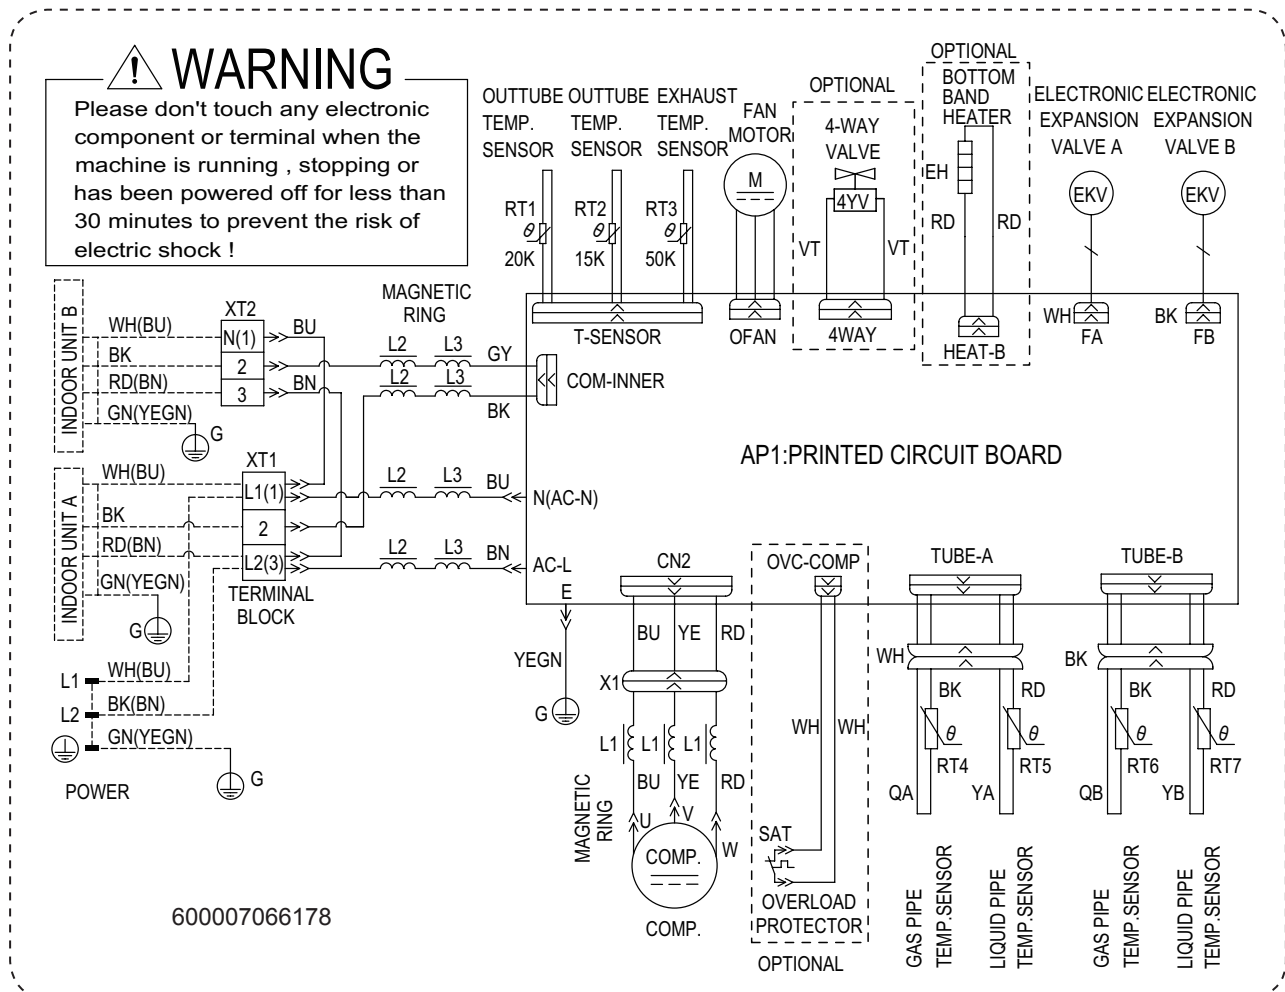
WARNING
Please don't touch any electronic component or terminal when the machine is running , stopping or has been powered off for less than 30 minutes to prevent the risk of electric shock !

OUTTUBE TEMP. SENSOR
OUTTUBE TEMP. SENSOR
EXHAUST TEMP. SENSOR
FAN MOTOR
OPTIONAL
4-WAY VALVE
OPTIONAL
BOTTOM BAND HEATER
ELECTRONIC EXPANSION VALVE A
ELECTRONIC EXPANSION VALVE B

RT1 $\theta$ 20K
RT2 $\theta$ 15K
RT3 $\theta$ 50K
M
4YV
VT
VT
EH
RD
RD
EKV
EKV

T-SENSOR
OFAN
4WAY
HEAT-B
WH FA
BK FB

MAGNETIC RING
INDOOR UNIT B
WH(BU)
BK
RD(BN)
GN(YEGN)
G
XT2
N(1)
2
3
BU
BN
L2
L3
L2
L3
GY
COM-INNER
BK

AP1:PRINTED CIRCUIT BOARD

INDOOR UNIT A
WH(BU)
BK
RD(BN)
GN(YEGN)
G
XT1
L1(1)
2
L2(3)
TERMINAL BLOCK
L2
L3
BU
N(AC-N)
L2
L3
BN
AC-L
E
YEGN
G

L1
WH(BU)
L2
BK(BN)
GN(YEGN)
POWER
G

CN2
BU YE RD
X1
L1 L1 L1
BU YE RD
MAGNETIC RING
U V W
COMP.
COMP.

OVC-COMP
WH WH
SAT
OVERLOAD PROTECTOR
OPTIONAL

TUBE-A
WH
BK RD
$\theta$ $\theta$
RT4 RT5
QA YA
GAS PIPE TEMP.SENSOR
LIQUID PIPE TEMP.SENSOR

TUBE-B
BK
BK RD
$\theta$ $\theta$
RT6 RT7
QB YB
GAS PIPE TEMP.SENSOR
LIQUID PIPE TEMP.SENSOR

600007066178